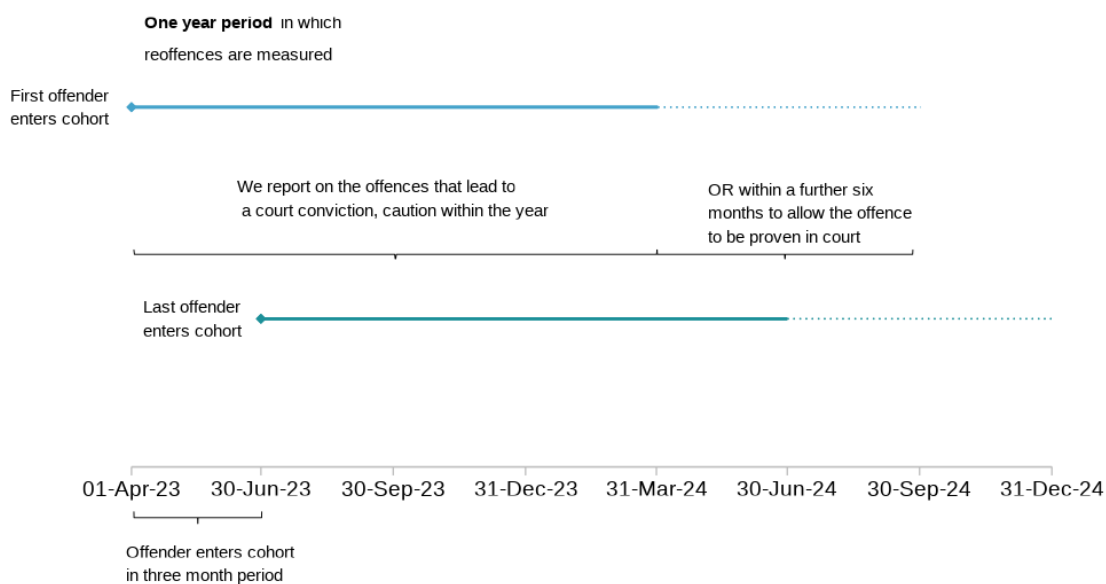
**One year period** in which reoffences are measured

First offender enters cohort

We report on the offences that lead to a court conviction, caution within the year

OR within a further six months to allow the offence to be proven in court

Last offender enters cohort

01-Apr-23 30-Jun-23 30-Sep-23 31-Dec-23 31-Mar-24 30-Jun-24 30-Sep-24 31-Dec-24

Offender enters cohort in three month period